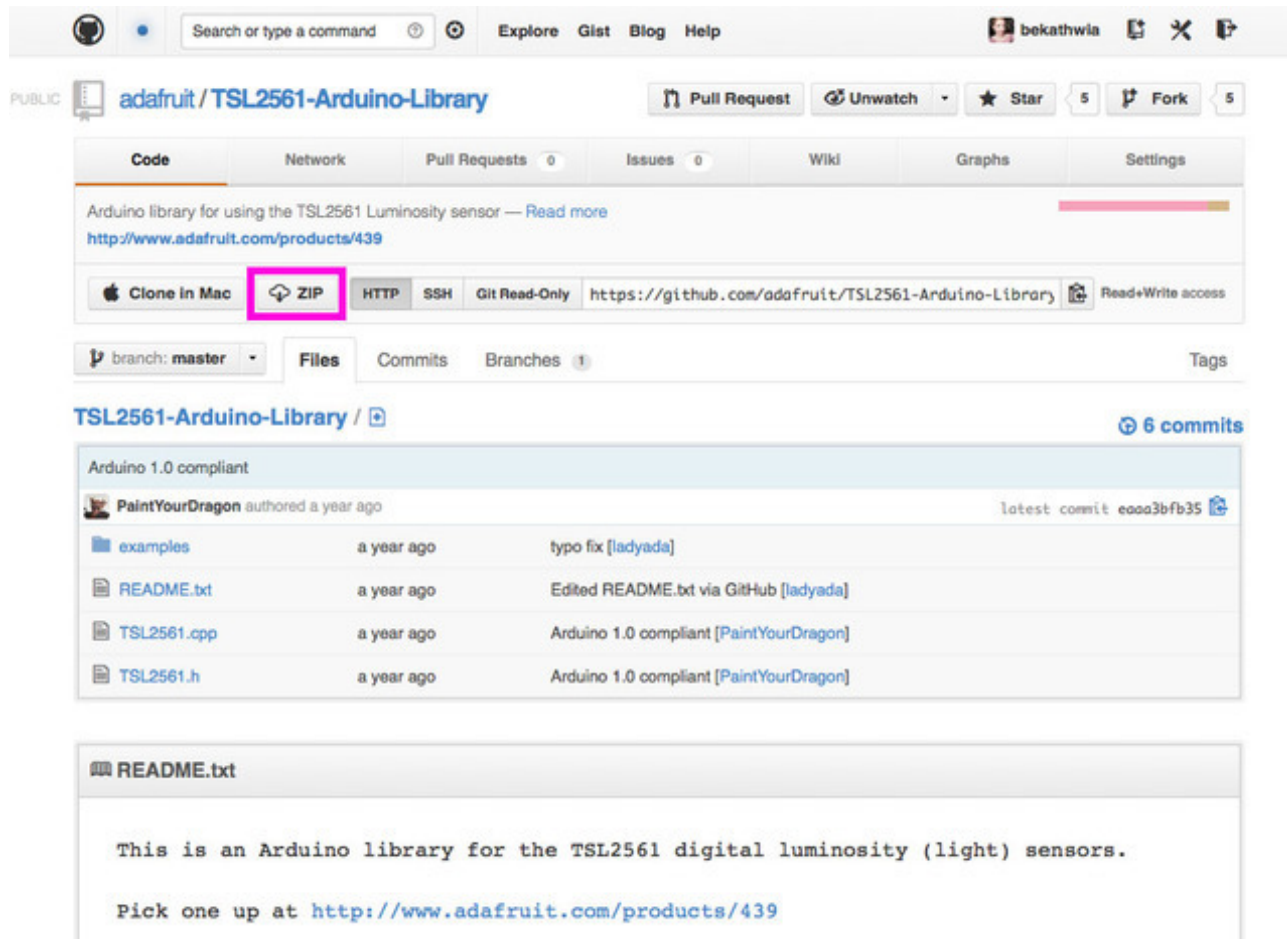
Search or type a command Explore Gist Blog Help bekathwia

PUBLIC adafruit / TSL2561-Arduino-Library

Pull Request Unwatch Star 5 Fork 5

Code Network Pull Requests 0 Issues 0 Wiki Graphs Settings

Arduino library for using the TSL2561 Luminosity sensor — Read more
http://www.adafruit.com/products/439

Clone in Mac ZIP HTTP SSH Git Read-Only https://github.com/adafruit/TSL2561-Arduino-Library Read+Write access

branch: master Files Commits Branches 1 Tags

TSL2561-Arduino-Library / 6 commits

Arduino 1.0 compliant

PaintYourDragon authored a year ago latest commit eaaa3bfb35

| | | |
|---|---|---|
| examples | a year ago | typo fix [ladyada] |
| README.txt | a year ago | Edited README.txt via GitHub [ladyada] |
| TSL2561.cpp | a year ago | Arduino 1.0 compliant [PaintYourDragon] |
| TSL2561.h | a year ago | Arduino 1.0 compliant [PaintYourDragon] |

README.txt

This is an Arduino library for the TSL2561 digital luminosity (light) sensors.

Pick one up at http://www.adafruit.com/products/439